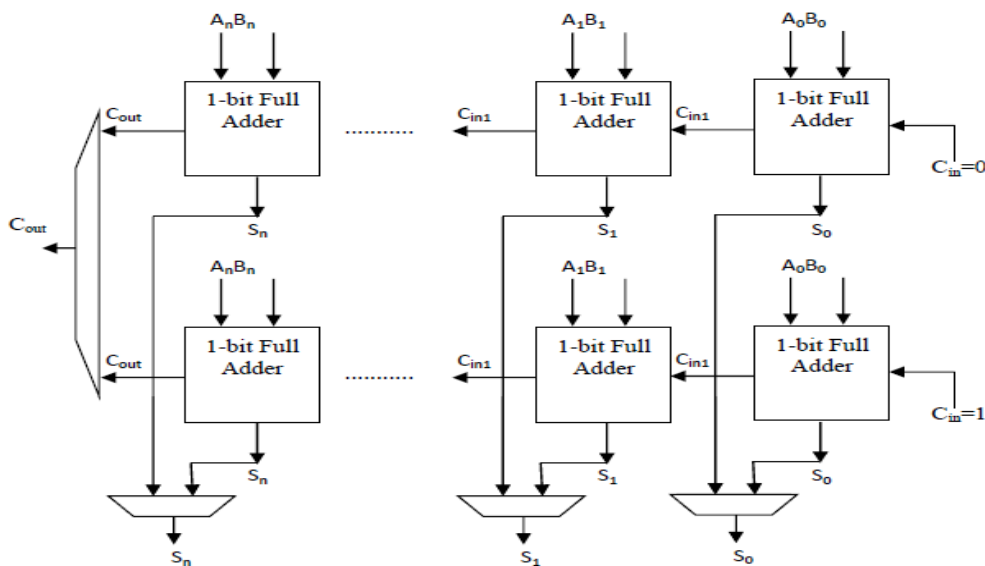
$A_nB_n$

$C_{out}$

1-bit Full Adder

..........

$A_1B_1$

$C_{in1}$

1-bit Full Adder

$A_0B_0$

$C_{in1}$

1-bit Full Adder

$C_{in}=0$

$C_{out}$

$S_n$

$S_1$

$S_0$

$A_nB_n$

$A_1B_1$

$A_0B_0$

$C_{out}$

1-bit Full Adder

..........

$C_{in1}$

1-bit Full Adder

$C_{in1}$

1-bit Full Adder

$C_{in}=1$

$S_n$

$S_1$

$S_0$

$S_n$

$S_1$

$S_0$